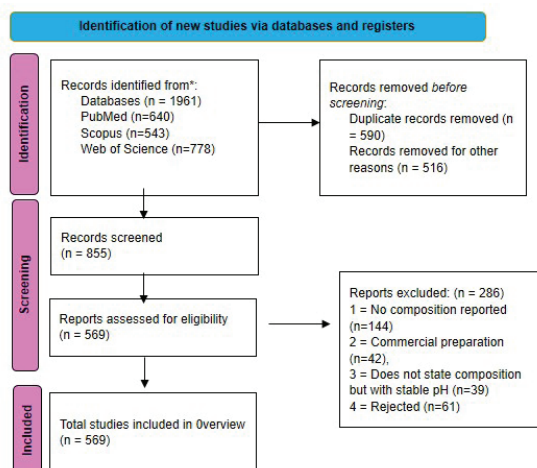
Identification of new studies via databases and registers

Identification

Records identified from*:
Databases (n = 1961)
PubMed (n=640)
Scopus (n=543)
Web of Science (n=778)

Records removed *before screening*:
Duplicate records removed (n = 590)
Records removed for other reasons (n = 516)

Screening

Records screened
(n = 855)

Reports assessed for eligibility
(n = 569)

Reports excluded: (n = 286)
1 = No composition reported (n=144)
2 = Commercial preparation (n=42),
3 = Does not state composition but with stable pH (n=39)
4 = Rejected (n=61)

Included

Total studies included in 0verview
(n = 569)